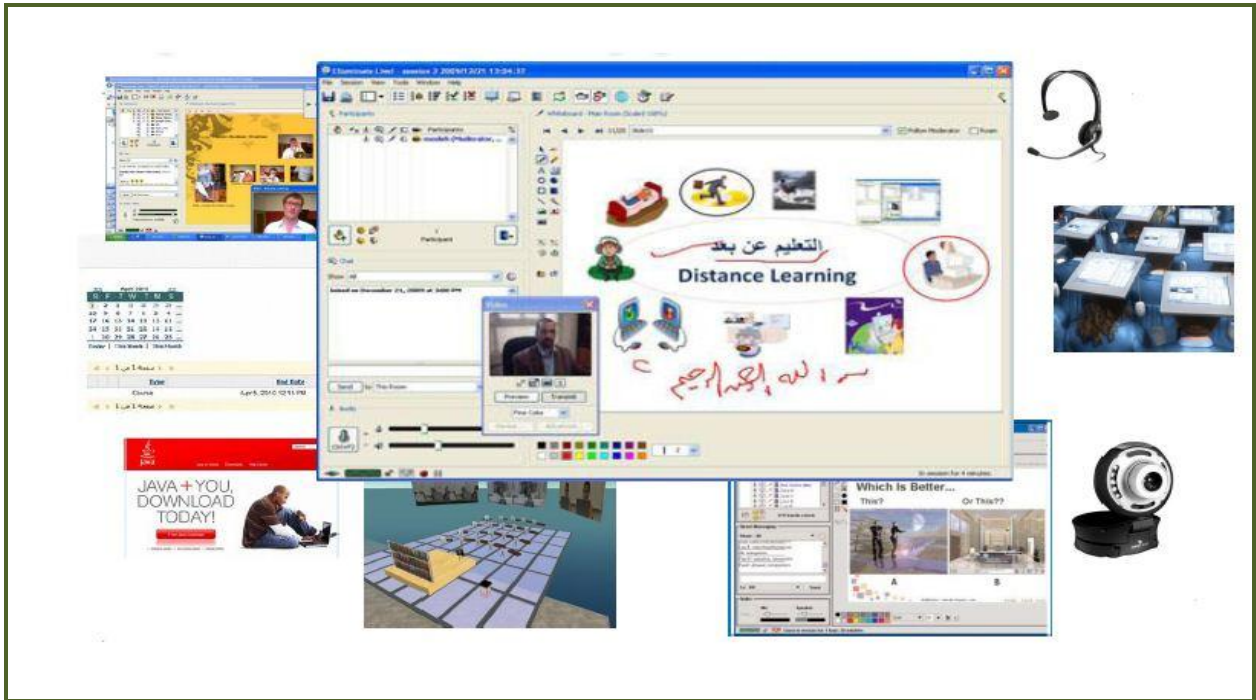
Elluminate Live! - session 3 2009/12/21 13:04:37

File Session View Tools Window Help

Participants

Participants

Participant

Chat

Show: All

Send To: This Room

Audio

Whiteboard - Main Room (Scaled 100%)

Follow Moderator

Room

Video

Preview Transmit

التعليم عن بعد

Distance Learning

بسم الله الرحمن الرحيم

April 2010

S M T W T F S

Today | This Week | This Month

Course

April 5, 2010 12:11 PM

JAVA + YOU, DOWNLOAD TODAY!

Which Is Better...

This? Or This??

A B